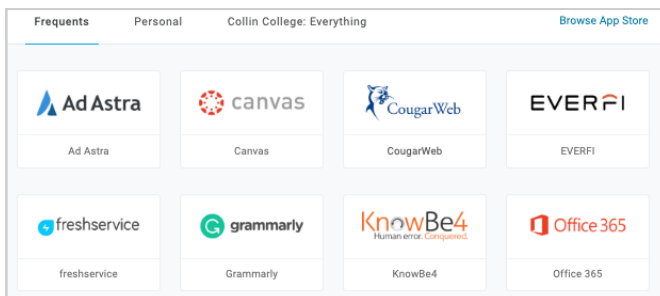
Frequents Personal Collin College: Everything Browse App Store

Ad Astra
Ad Astra

canvas
Canvas

CougarWeb
CougarWeb

EVERFI
EVERFI

freshservice
freshservice

grammarly
Grammarly

KnowBe4
Human error. Conquered.
KnowBe4

Office 365
Office 365